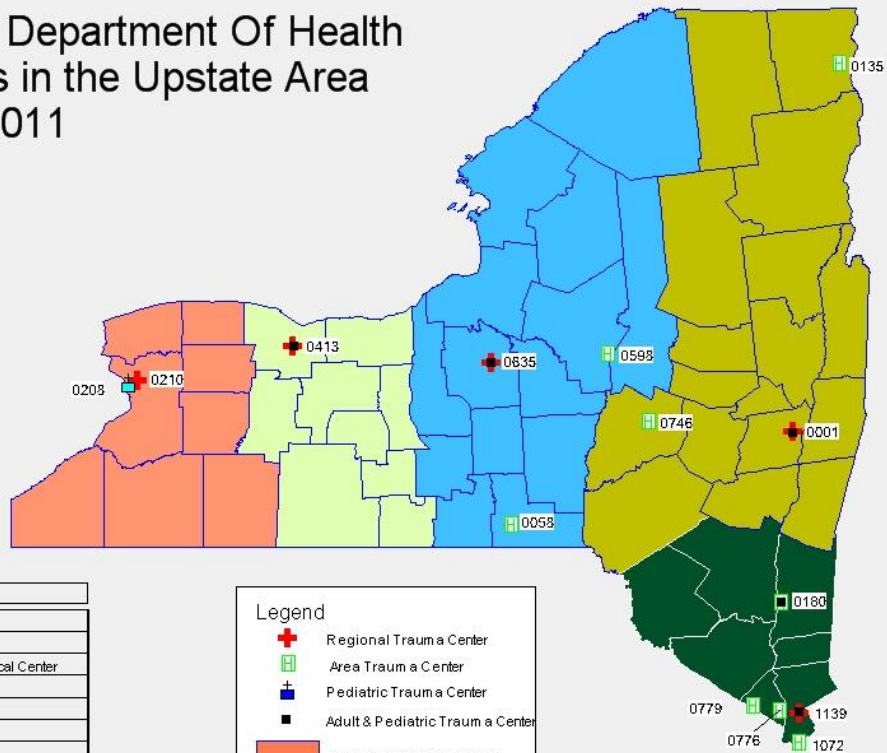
Department Of Health
s in the Upstate Area
011

0135

0413

0635

0598

0208

0210

0746

0001

0058

0180

0779

0776

1139

1072

cal Center

Legend
Regional Traum a Center
Area Traum a Center
Pediatric Traum a Center
Adult & Pediatric Traum a Center